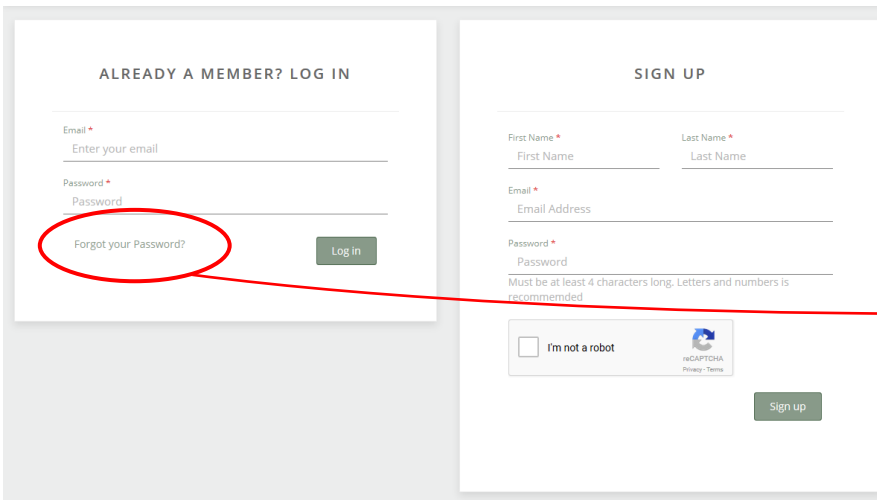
ALREADY A MEMBER? LOG IN

Email *
Enter your email

Password *
Password

Forgot your Password?

Log in

SIGN UP

First Name *
First Name

Last Name *
Last Name

Email *
Email Address

Password *
Password

Must be at least 4 characters long. Letters and numbers is recommemded

I'm not a robot

reCAPTCHA
Privacy - Terms

Sign up